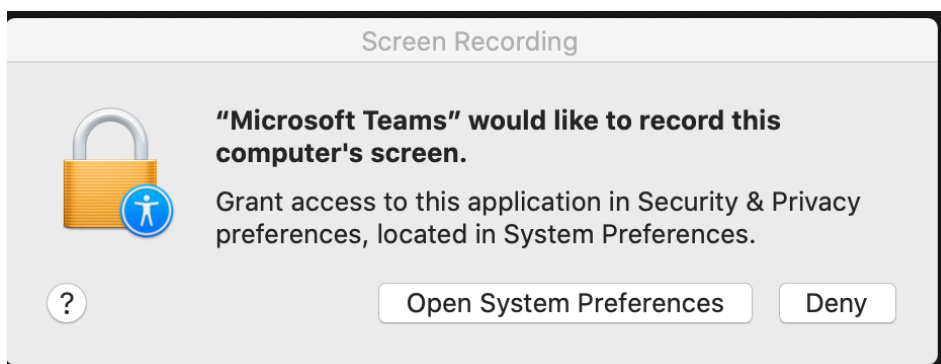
Screen Recording

“Microsoft Teams” would like to record this computer's screen.

Grant access to this application in Security & Privacy preferences, located in System Preferences.

?

Open System Preferences

Deny